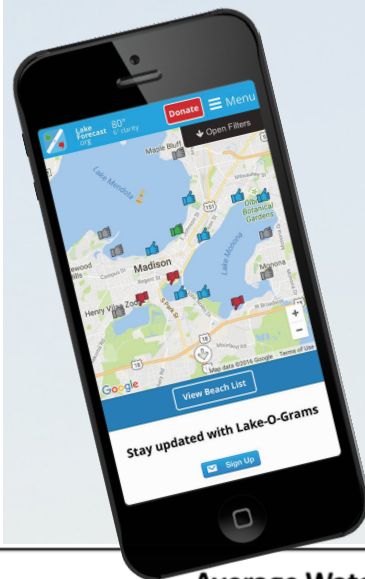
Lake Forecast .org

80°
6' clarity

Donate

Menu

Open Filters

Maple Bluff

Lake Mendota

Olbrich Botanical Gardens

Lake Monona

Monona

Madison

ewood ills

Henry Vilas Zoo

Google

Map data ©2016 Google Terms of Use

View Beach List

Stay updated with Lake-O-Grams

Sign Up

Average Wat